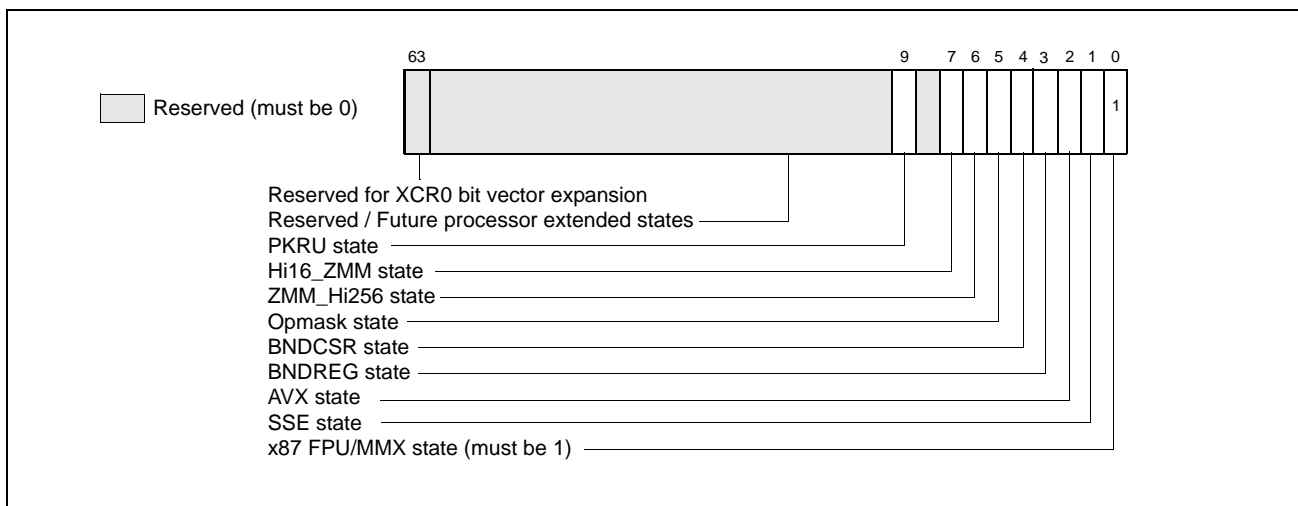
Reserved (must be 0)

63 9 7 6 5 4 3 2 1 0

1

Reserved for XCR0 bit vector expansion
Reserved / Future processor extended states
PKRU state
Hi16_ZMM state
ZMM_Hi256 state
Opmask state
BNDCSR state
BNDREG state
AVX state
SSE state
x87 FPU/MMX state (must be 1)